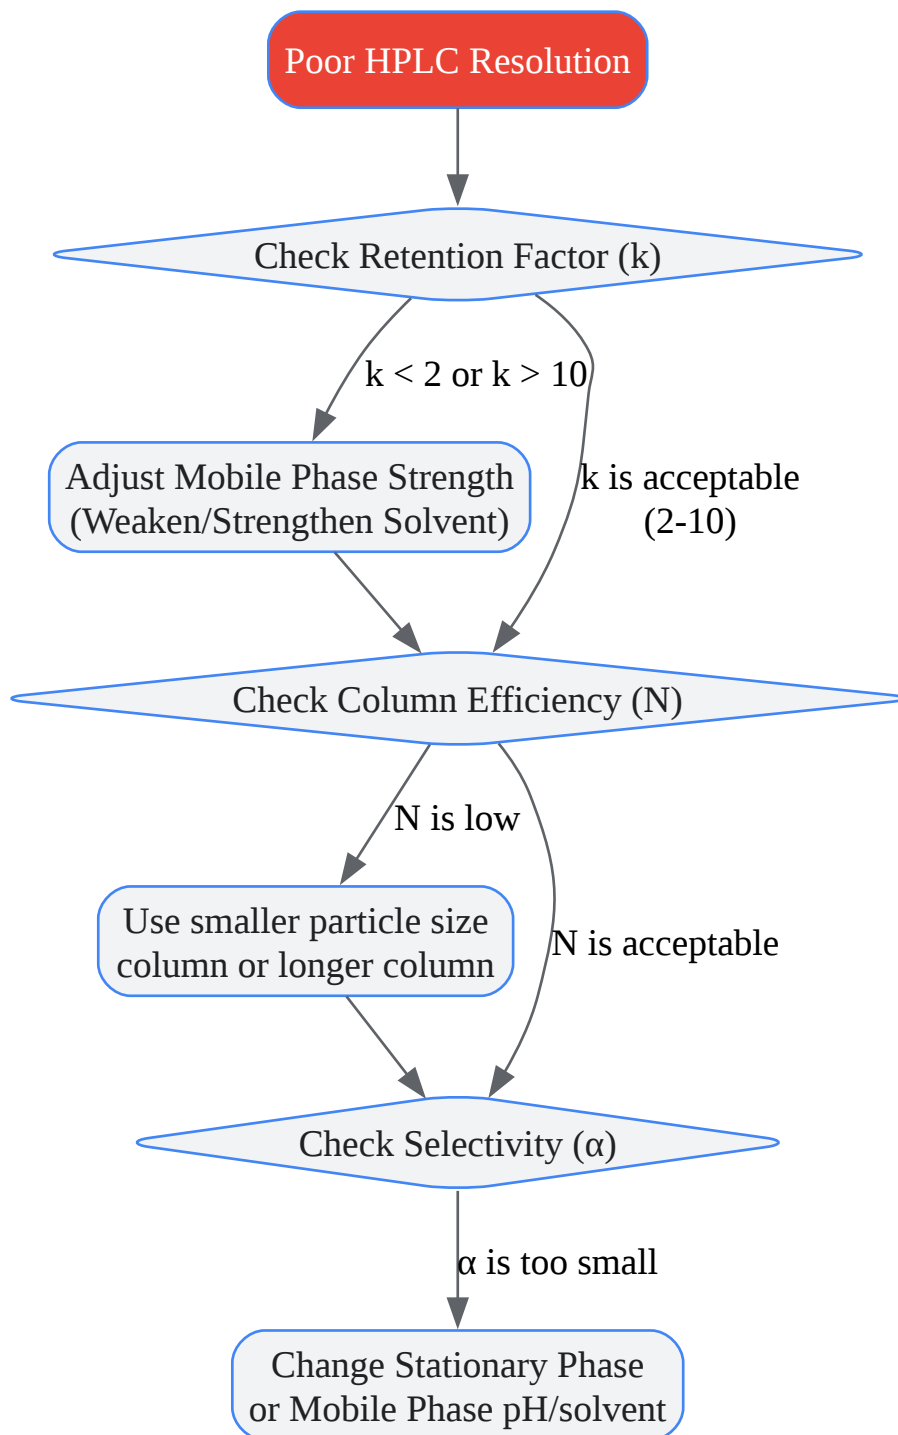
Poor HPLC Resolution

Check Retention Factor (k)

k < 2 or k > 10

Adjust Mobile Phase Strength (Weaken/Strengthen Solvent)

k is acceptable (2-10)

Check Column Efficiency (N)

N is low

Use smaller particle size column or longer column

N is acceptable

Check Selectivity (α)

α is too small

Change Stationary Phase or Mobile Phase pH/solvent